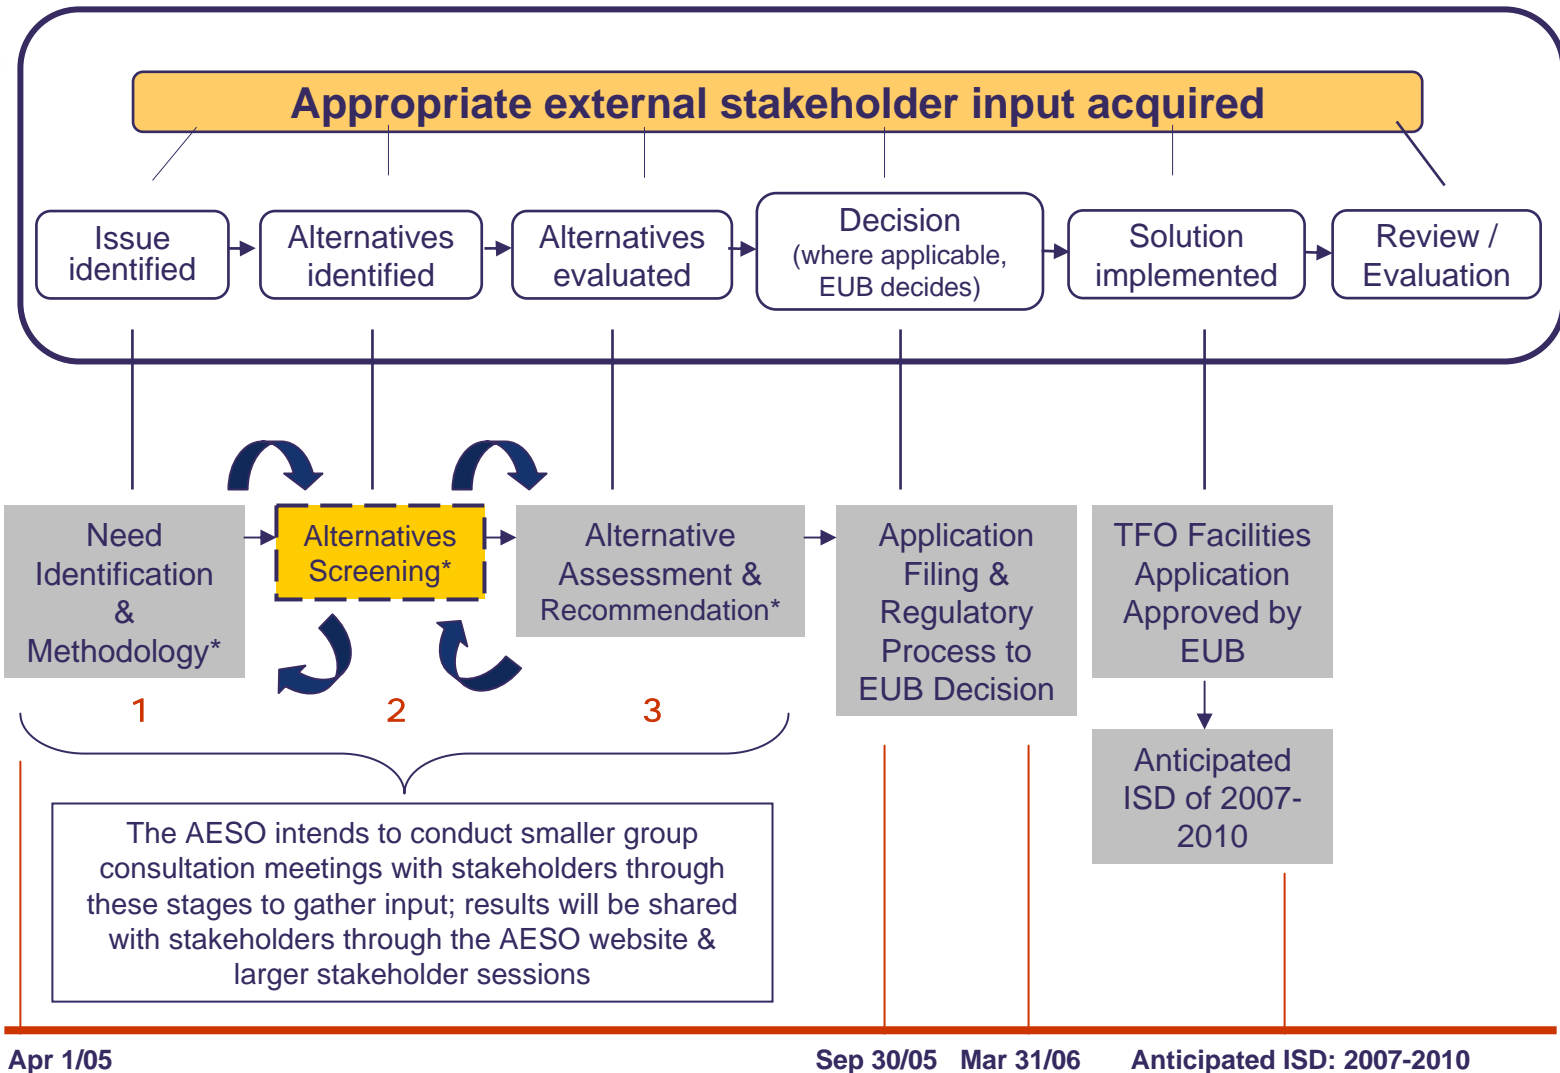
Appropriate external stakeholder input acquired

Issue identified

Alternatives identified

Alternatives evaluated

Decision (where applicable, EUB decides)

Solution implemented

Review / Evaluation

Need Identification & Methodology*

Alternatives Screening*

Alternative Assessment & Recommendation*

Application Filing & Regulatory Process to EUB Decision

TFO Facilities Application Approved by EUB

Anticipated ISD of 2007-2010

1

2

3

The AESO intends to conduct smaller group consultation meetings with stakeholders through these stages to gather input; results will be shared with stakeholders through the AESO website & larger stakeholder sessions

Apr 1/05

Sep 30/05

Mar 31/06

Anticipated ISD: 2007-2010